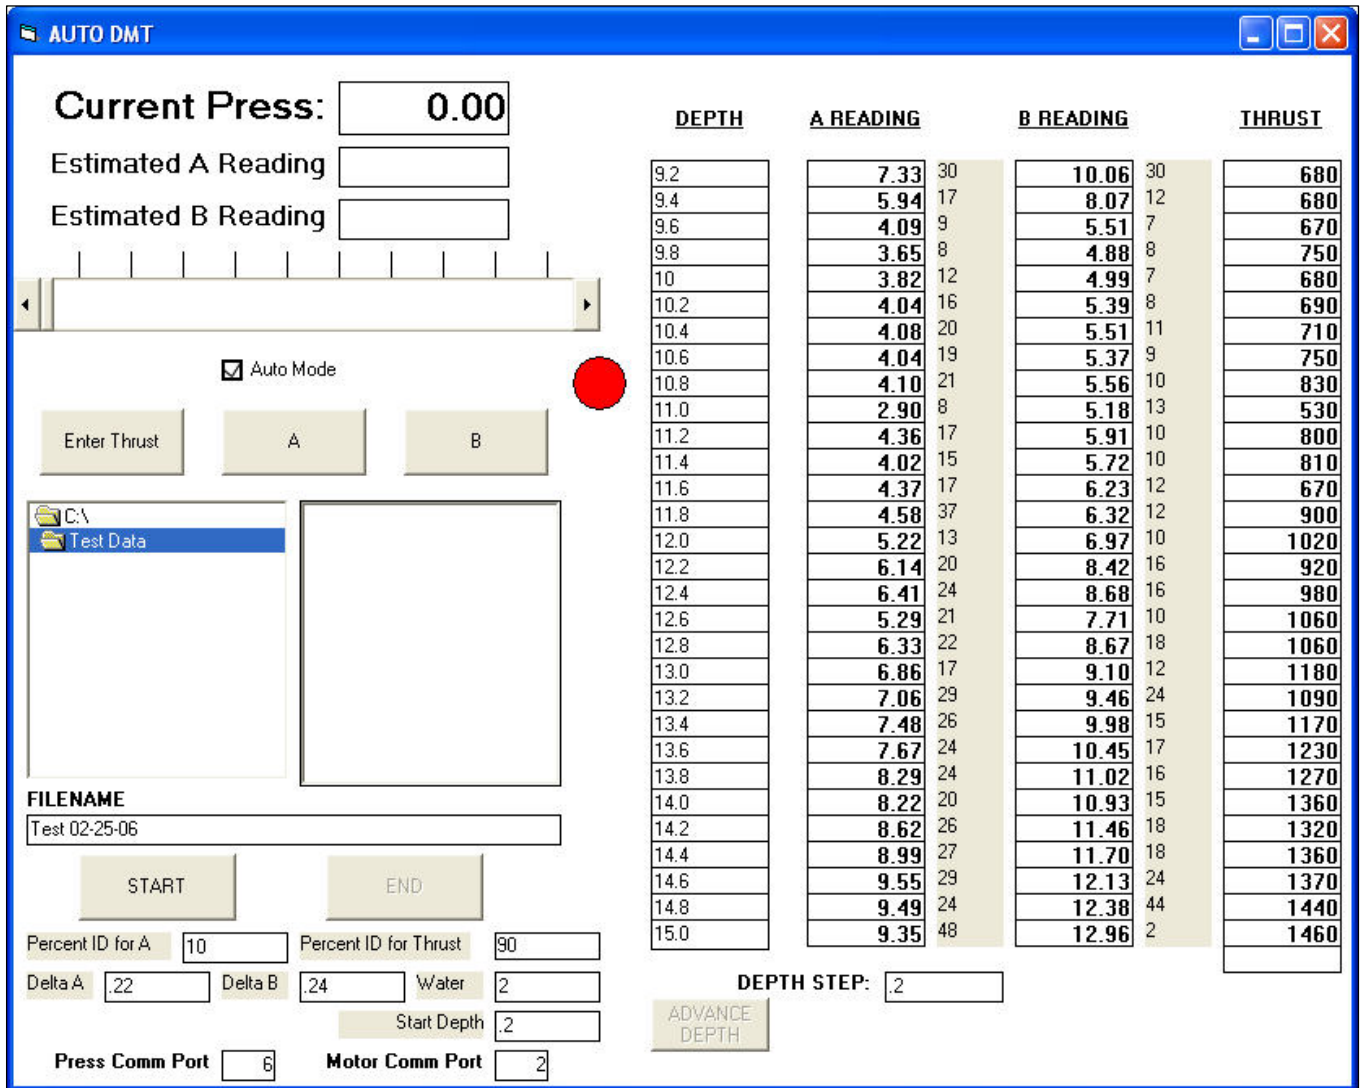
AUTO DMT

Current Press: 0.00

Estimated A Reading

Estimated B Reading

Auto Mode

Enter Thrust

A

B

C:\

Test Data

FILENAME

Test 02-25-06

START

END

Percent ID for A 10

Percent ID for Thrust 90

Delta A .22

Delta B .24

Water 2

Start Depth .2

Press Comm Port 6

Motor Comm Port 2

| DEPTH | A READING | | B READING | | THRUST |
|---|---|---|---|---|---|
| 9.2 | 7.33 | 30 | 10.06 | 30 | 680 |
| 9.4 | 5.94 | 17 | 8.07 | 12 | 680 |
| 9.6 | 4.09 | 9 | 5.51 | 7 | 670 |
| 9.8 | 3.65 | 8 | 4.88 | 8 | 750 |
| 10 | 3.82 | 12 | 4.99 | 7 | 680 |
| 10.2 | 4.04 | 16 | 5.39 | 8 | 690 |
| 10.4 | 4.08 | 20 | 5.51 | 11 | 710 |
| 10.6 | 4.04 | 19 | 5.37 | 9 | 750 |
| 10.8 | 4.10 | 21 | 5.56 | 10 | 830 |
| 11.0 | 2.90 | 8 | 5.18 | 13 | 530 |
| 11.2 | 4.36 | 17 | 5.91 | 10 | 800 |
| 11.4 | 4.02 | 15 | 5.72 | 10 | 810 |
| 11.6 | 4.37 | 17 | 6.23 | 12 | 670 |
| 11.8 | 4.58 | 37 | 6.32 | 12 | 900 |
| 12.0 | 5.22 | 13 | 6.97 | 10 | 1020 |
| 12.2 | 6.14 | 20 | 8.42 | 16 | 920 |
| 12.4 | 6.41 | 24 | 8.68 | 16 | 980 |
| 12.6 | 5.29 | 21 | 7.71 | 10 | 1060 |
| 12.8 | 6.33 | 22 | 8.67 | 18 | 1060 |
| 13.0 | 6.86 | 17 | 9.10 | 12 | 1180 |
| 13.2 | 7.06 | 29 | 9.46 | 24 | 1090 |
| 13.4 | 7.48 | 26 | 9.98 | 15 | 1170 |
| 13.6 | 7.67 | 24 | 10.45 | 17 | 1230 |
| 13.8 | 8.29 | 24 | 11.02 | 16 | 1270 |
| 14.0 | 8.22 | 20 | 10.93 | 15 | 1360 |
| 14.2 | 8.62 | 26 | 11.46 | 18 | 1320 |
| 14.4 | 8.99 | 27 | 11.70 | 18 | 1360 |
| 14.6 | 9.55 | 29 | 12.13 | 24 | 1370 |
| 14.8 | 9.49 | 24 | 12.38 | 44 | 1440 |
| 15.0 | 9.35 | 48 | 12.96 | 2 | 1460 |

DEPTH STEP: .2

ADVANCE DEPTH